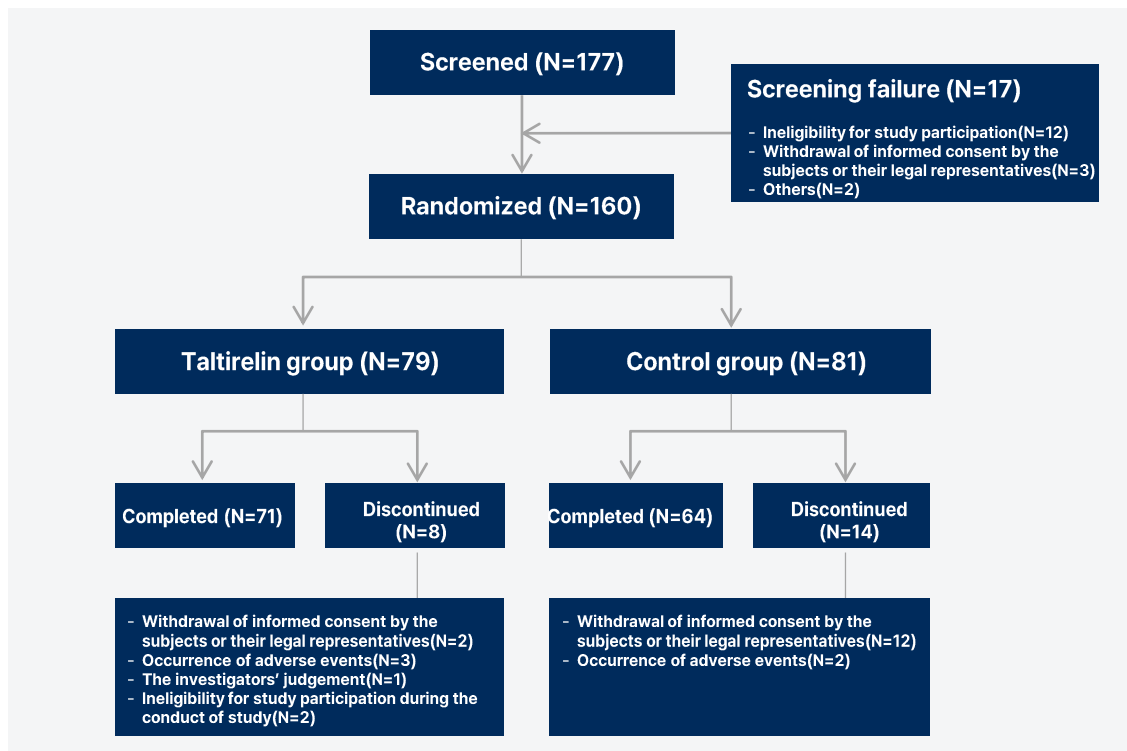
Screened (N=177)

Screening failure (N=17)

- Ineligibility for study participation(N=12)
- Withdrawal of informed consent by the subjects or their legal representatives(N=3)
- Others(N=2)

Randomized (N=160)

Taltirelin group (N=79)

Control group (N=81)

Completed (N=71)

Discontinued (N=8)

Completed (N=64)

Discontinued (N=14)

- Withdrawal of informed consent by the subjects or their legal representatives(N=2)
- Occurrence of adverse events(N=3)
- The investigators' judgement(N=1)
- Ineligibility for study participation during the conduct of study(N=2)

- Withdrawal of informed consent by the subjects or their legal representatives(N=12)
- Occurrence of adverse events(N=2)